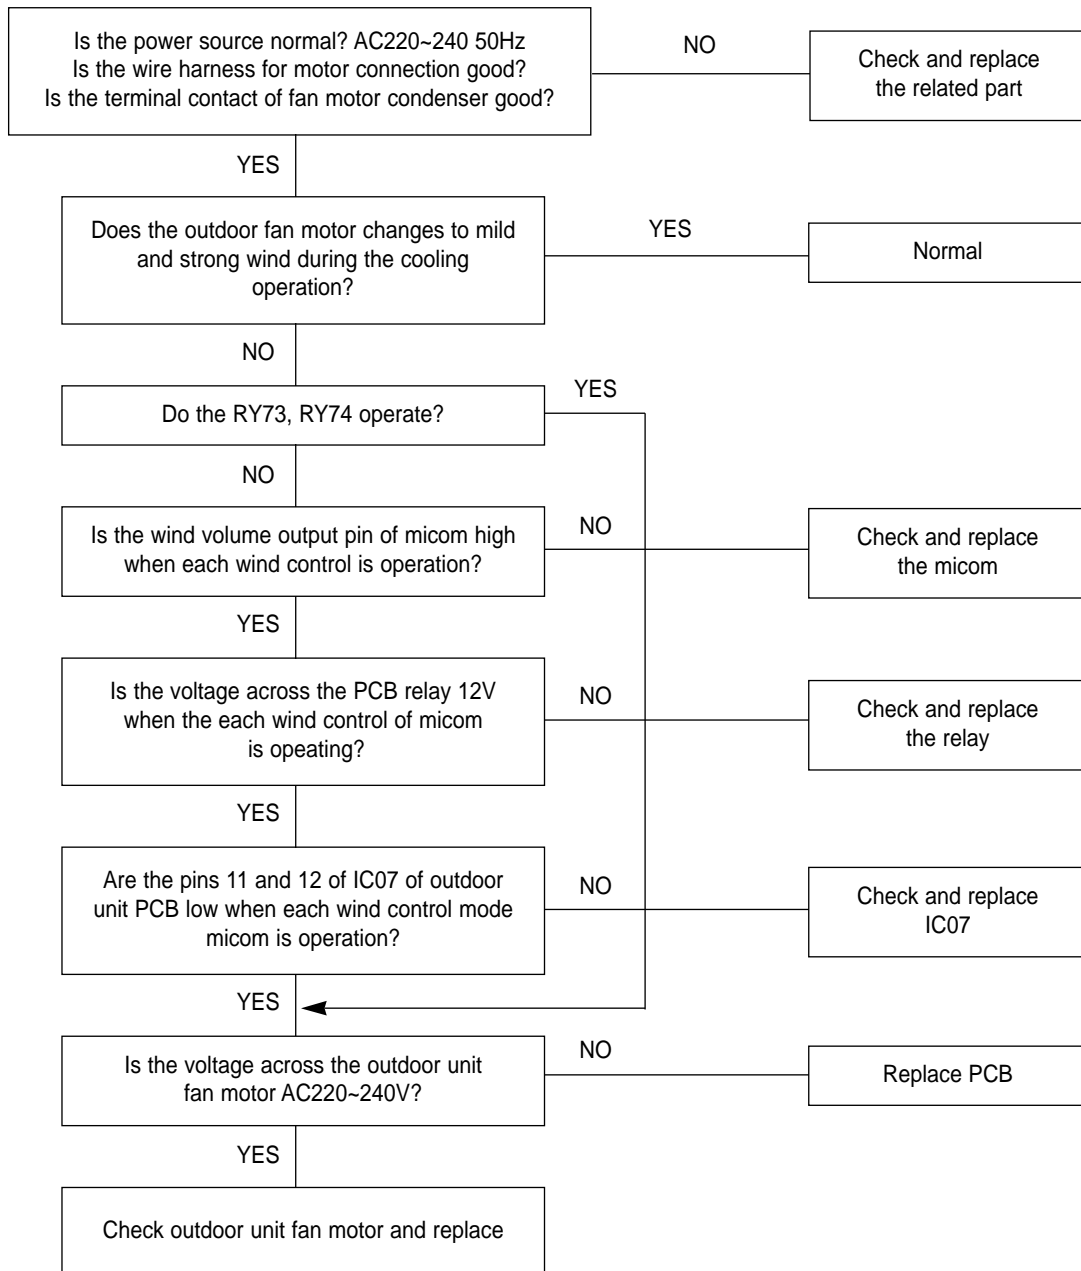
Is the power source normal? AC220~240 50Hz
Is the wire harness for motor connection good?
Is the terminal contact of fan motor condenser good?

NO

Check and replace the related part

YES

Does the outdoor fan motor changes to mild and strong wind during the cooling operation?

YES

Normal

NO

Do the RY73, RY74 operate?

YES

NO

Is the wind volume output pin of micom high when each wind control is operation?

NO

Check and replace the micom

YES

Is the voltage across the PCB relay 12V when the each wind control of micom is opeating?

NO

Check and replace the relay

YES

Are the pins 11 and 12 of IC07 of outdoor unit PCB low when each wind control mode micom is operation?

NO

Check and replace IC07

YES

Is the voltage across the outdoor unit fan motor AC220~240V?

NO

Replace PCB

YES

Check outdoor unit fan motor and replace